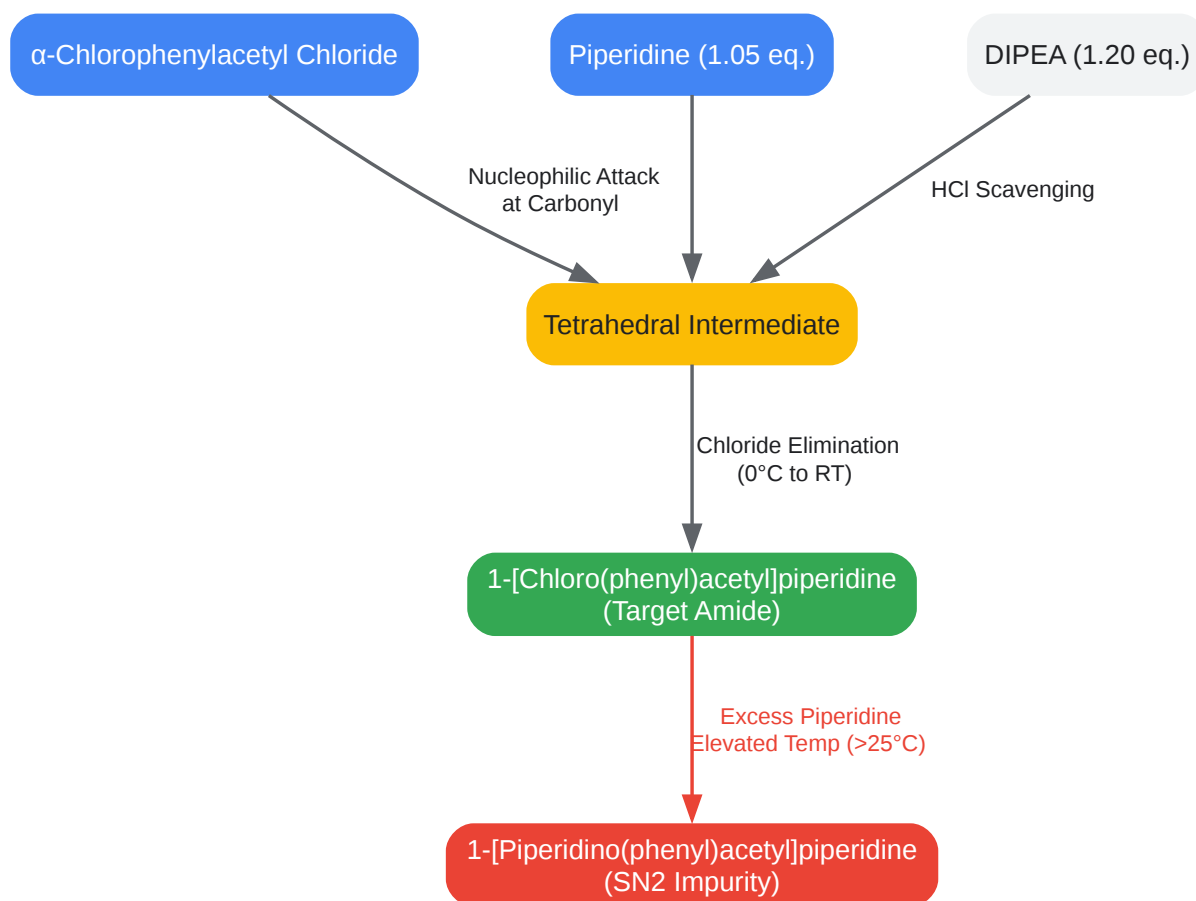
α-Chlorophenylacetyl Chloride

Piperidine (1.05 eq.)

DIPEA (1.20 eq.)

Nucleophilic Attack at Carbonyl

HCl Scavenging

Tetrahedral Intermediate

Chloride Elimination (0°C to RT)

1-[Chloro(phenyl)acetyl]piperidine (Target Amide)

Excess Piperidine Elevated Temp (>25°C)

1-[Piperidino(phenyl)acetyl]piperidine (SN2 Impurity)